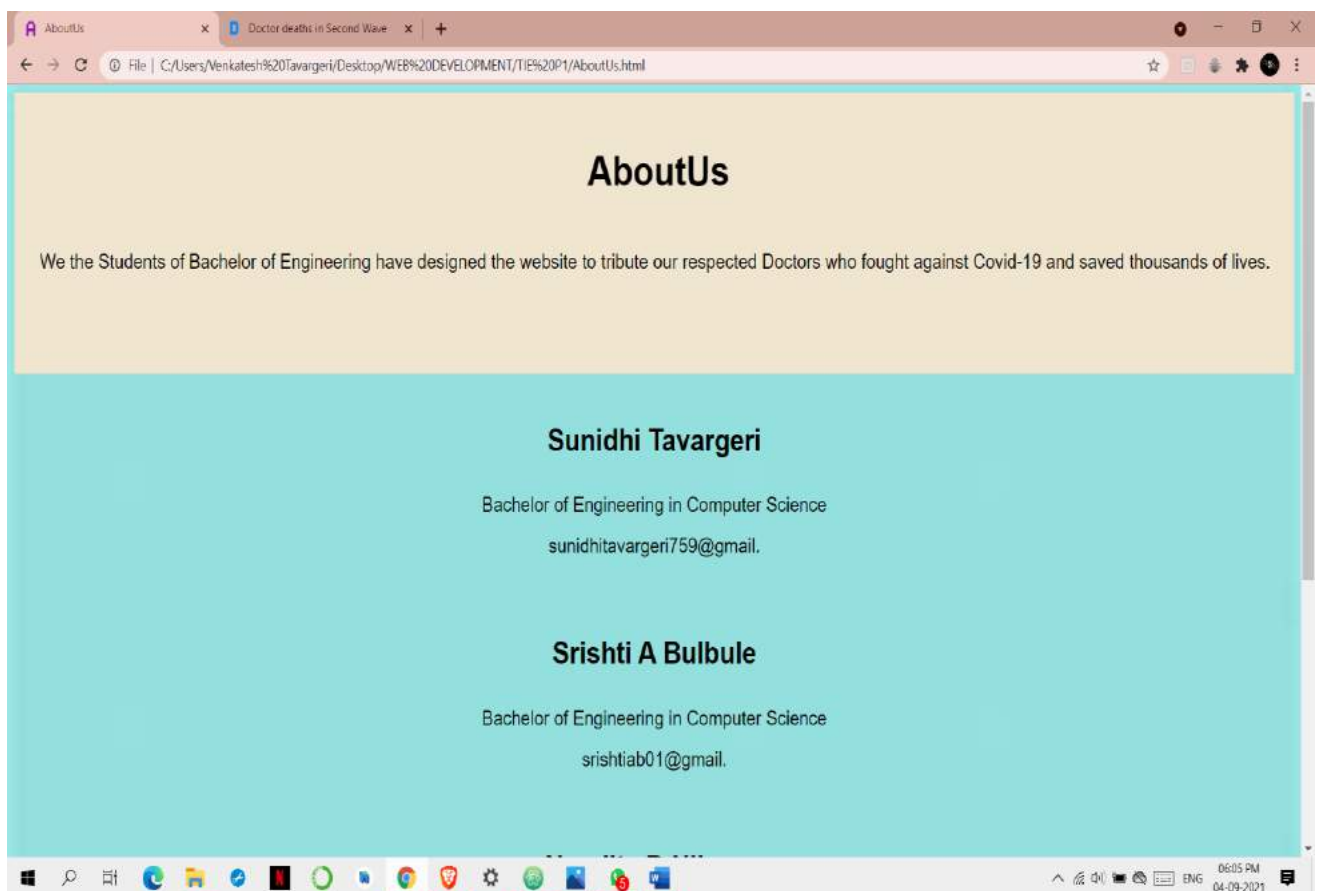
AboutUs ×
Doctor deaths in Second Wave ×
+

File | C:/Users/Venkatesh%20Tavargeri/Desktop/WEB%20DEVELOPMENT/TIE%20P1/AboutUs.html

AboutUs

We the Students of Bachelor of Engineering have designed the website to tribute our respected Doctors who fought against Covid-19 and saved thousands of lives.

Sunidhi Tavargeri

Bachelor of Engineering in Computer Science

sunidhitavargeri759@gmail.

Srishti A Bulbule

Bachelor of Engineering in Computer Science

srishtiab01@gmail.

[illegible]

ENG 06:05 PM 04-09-2021